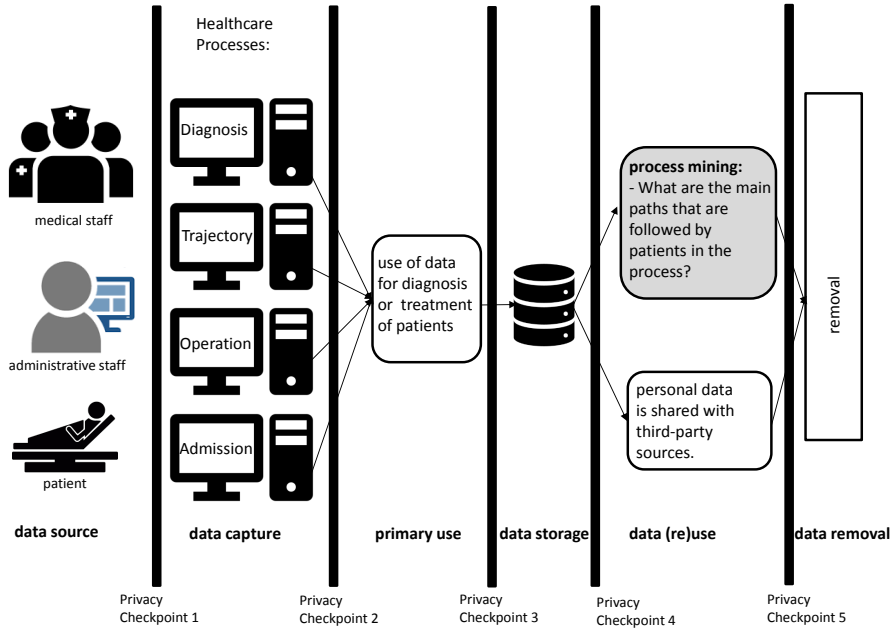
Healthcare Processes:

medical staff

administrative staff

patient

Diagnosis

Trajectory

Operation

Admission

use of data for diagnosis or treatment of patients

process mining:
- What are the main paths that are followed by patients in the process?

personal data is shared with third-party sources.

removal

data source

data capture

primary use

data storage

data (re)use

data removal

Privacy Checkpoint 1

Privacy Checkpoint 2

Privacy Checkpoint 3

Privacy Checkpoint 4

Privacy Checkpoint 5